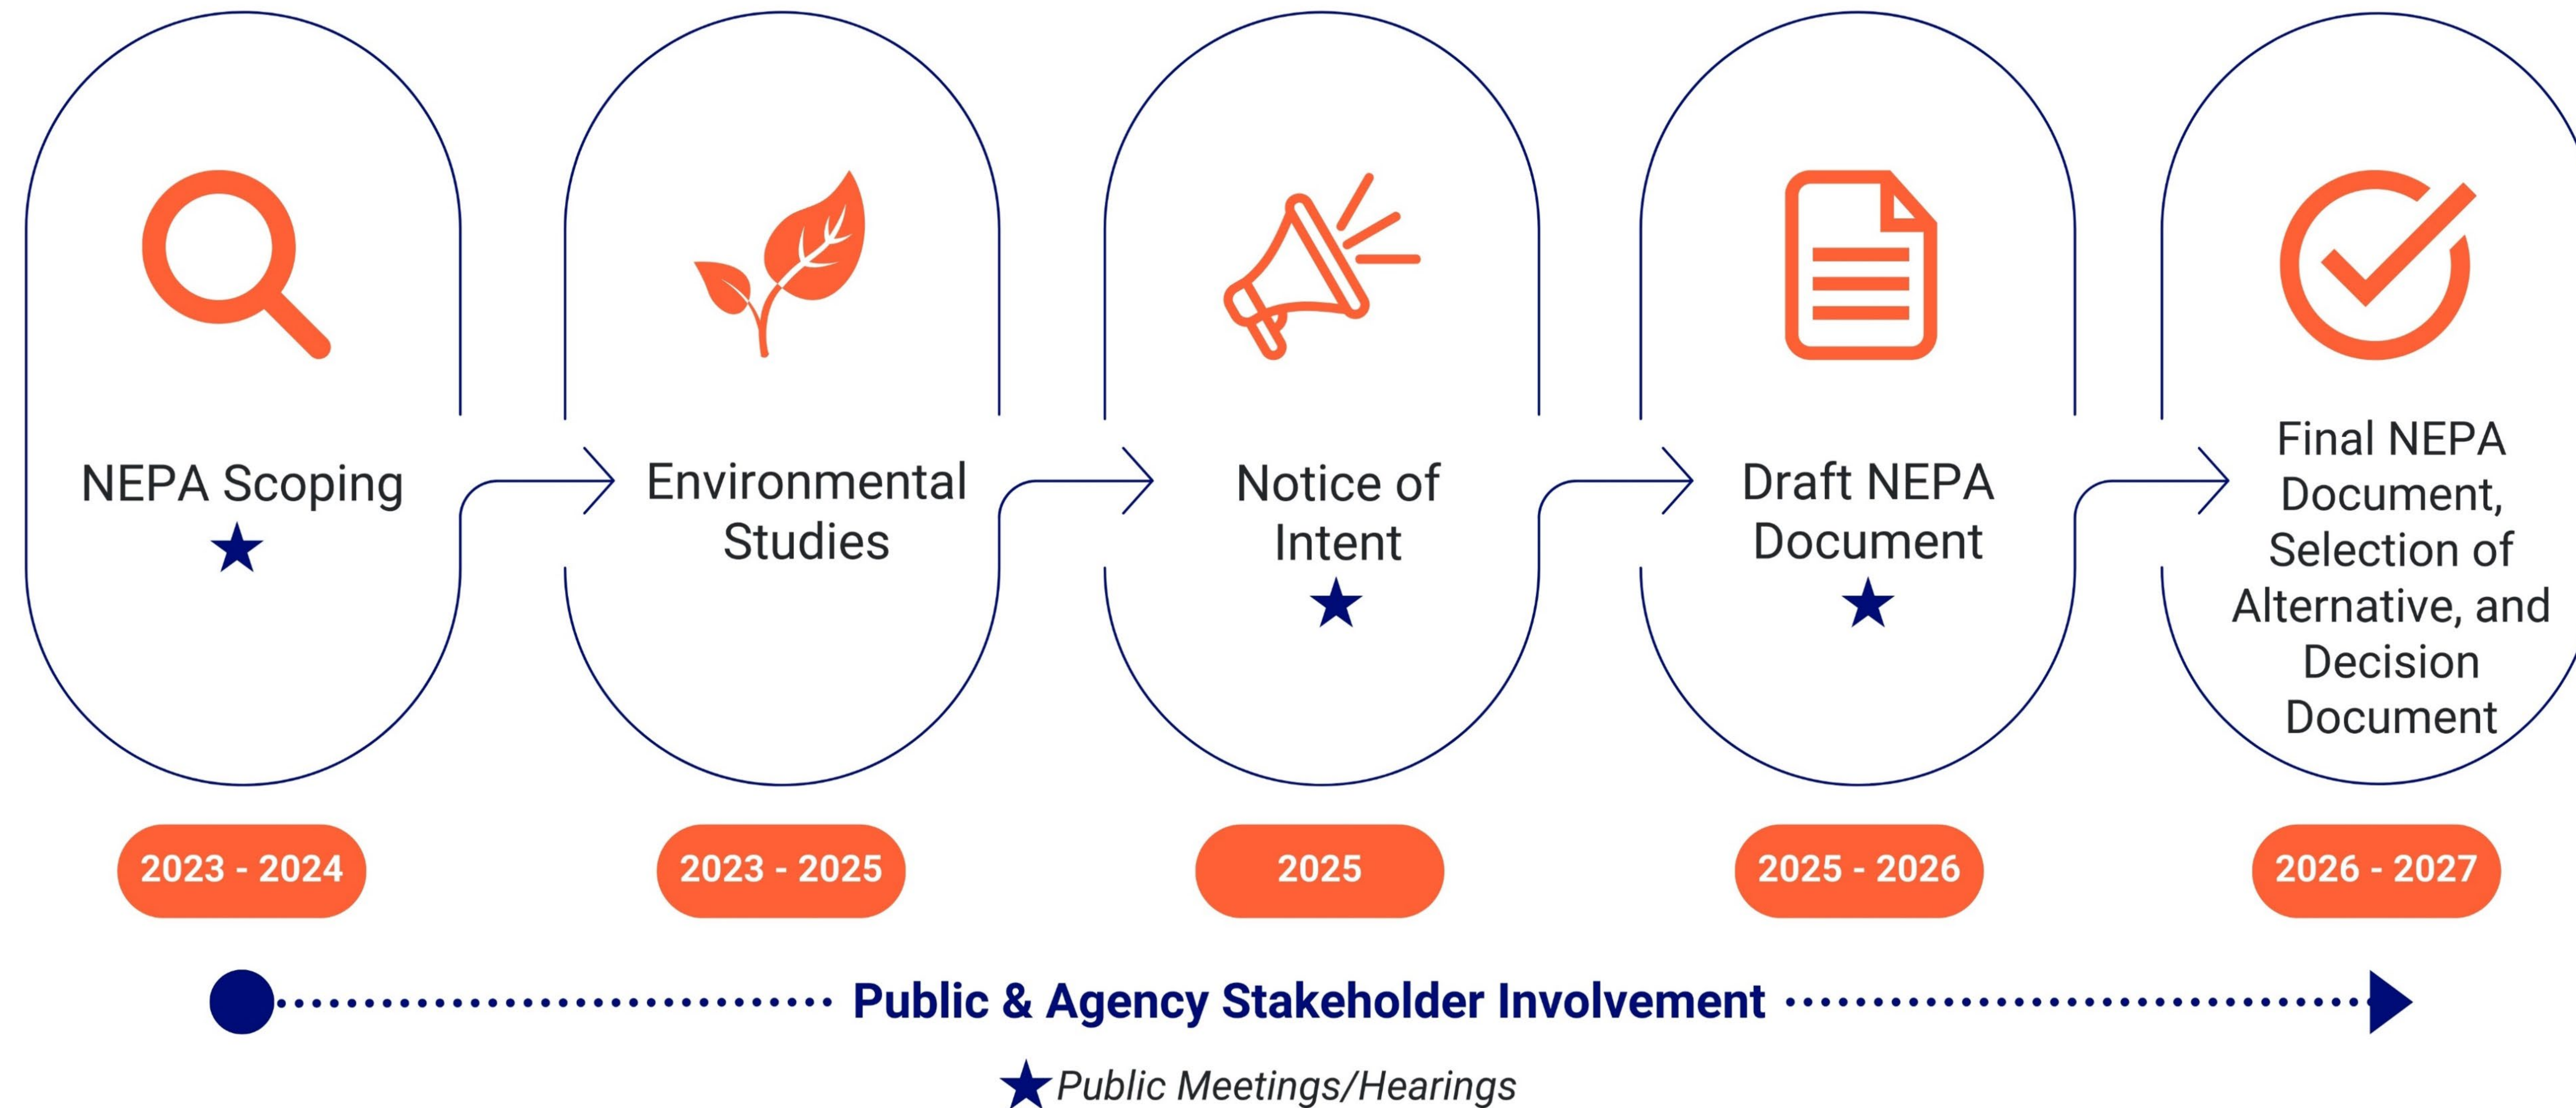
NEPA Scoping ★

Environmental Studies

Notice of Intent ★

Draft NEPA Document ★

Final NEPA Document, Selection of Alternative, and Decision Document

2023 - 2024

2023 - 2025

2025

2025 - 2026

2026 - 2027

Public & Agency Stakeholder Involvement

★ Public Meetings/Hearings